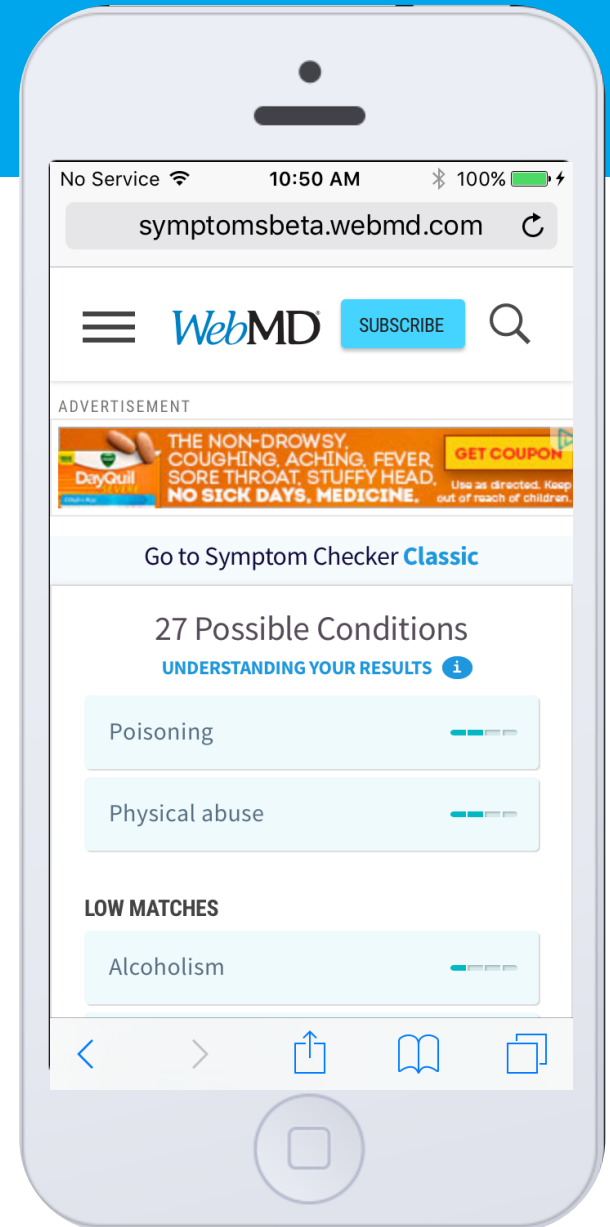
No Service 10:50 AM 100%

symptomsbeta.webmd.com

WebMD SUBSCRIBE

ADVERTISEMENT

DayQuil SEVERE

THE NON-DROWSY, COUGHING, ACHING, FEVER, SORE THROAT, STUFFY HEAD, NO SICK DAYS, MEDICINE.

GET COUPON

Use as directed. Keep out of reach of children.

Go to Symptom Checker Classic

27 Possible Conditions

UNDERSTANDING YOUR RESULTS i

Poisoning

Physical abuse

LOW MATCHES

Alcoholism